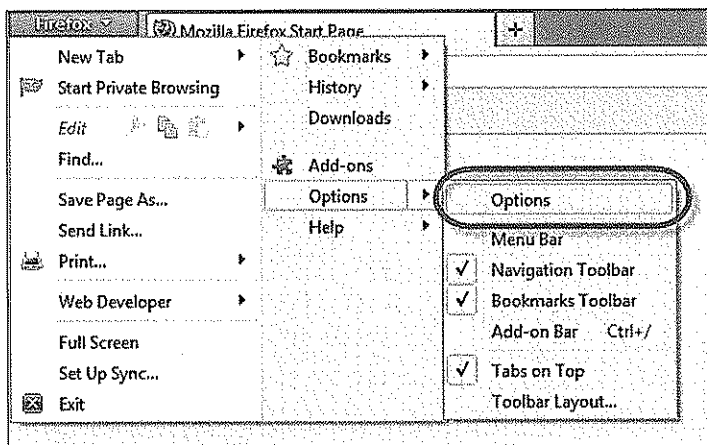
Firefox

Mozilla Firefox Start Page

+

New Tab
Start Private Browsing
Edit
Find...
Save Page As...
Send Link...
Print...
Web Developer
Full Screen
Set Up Sync...
Exit

Bookmarks
History
Downloads
Add-ons
Options
Help

Options
Menu Bar
✓ Navigation Toolbar
✓ Bookmarks Toolbar
Add-on Bar Ctrl+/
✓ Tabs on Top
Toolbar Layout...